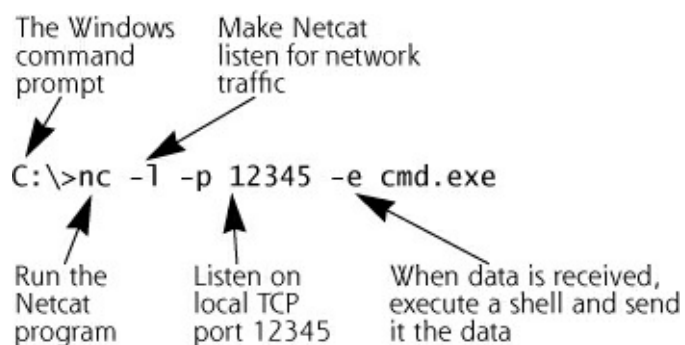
The Windows command prompt

Make Netcat listen for network traffic

C:\>nc -l -p 12345 -e cmd.exe

Run the Netcat program

Listen on local TCP port 12345

When data is received, execute a shell and send it the data